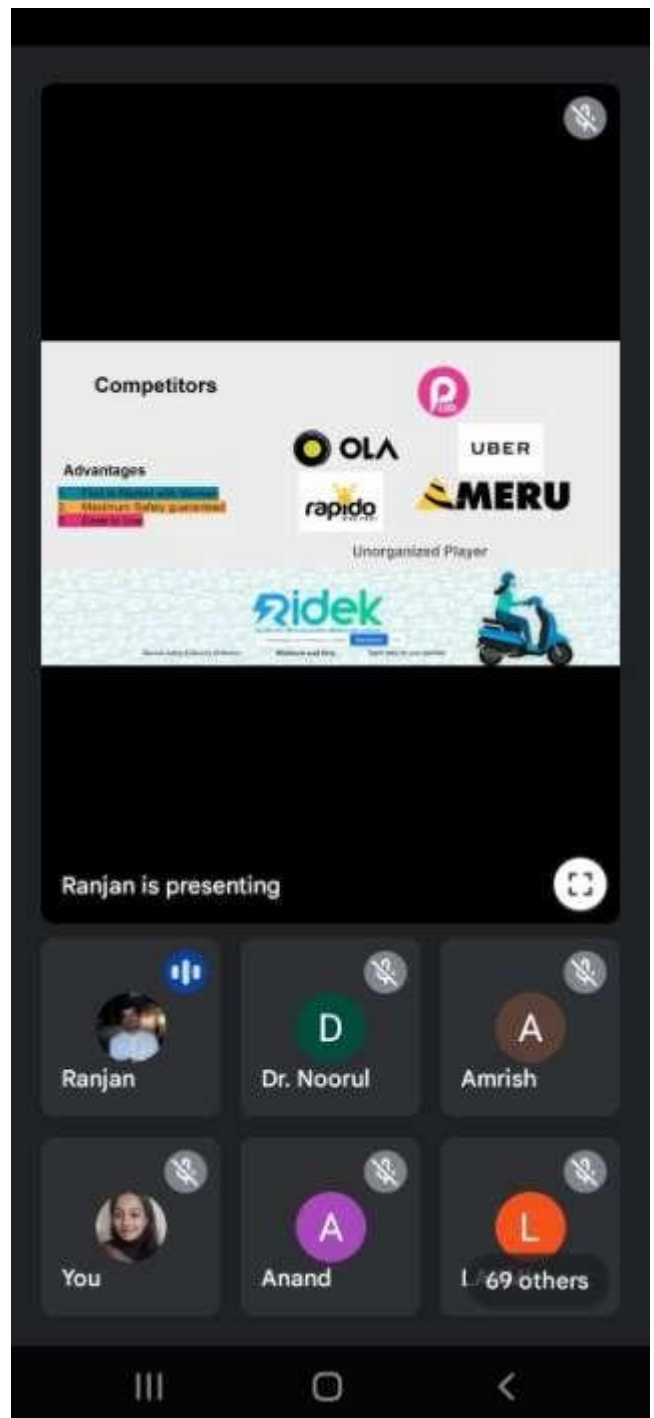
Competitors

Advantages
1. First in Market with Women
2. Maximum Safety guaranteed
3. Ease to Use

OLA

UBER

rapido

MERU

Unorganized Player

Ridek

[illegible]

Ranjan is presenting

Ranjan

D
Dr. Noorul

A
Amrish

You

A
Anand

L
L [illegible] 69 others